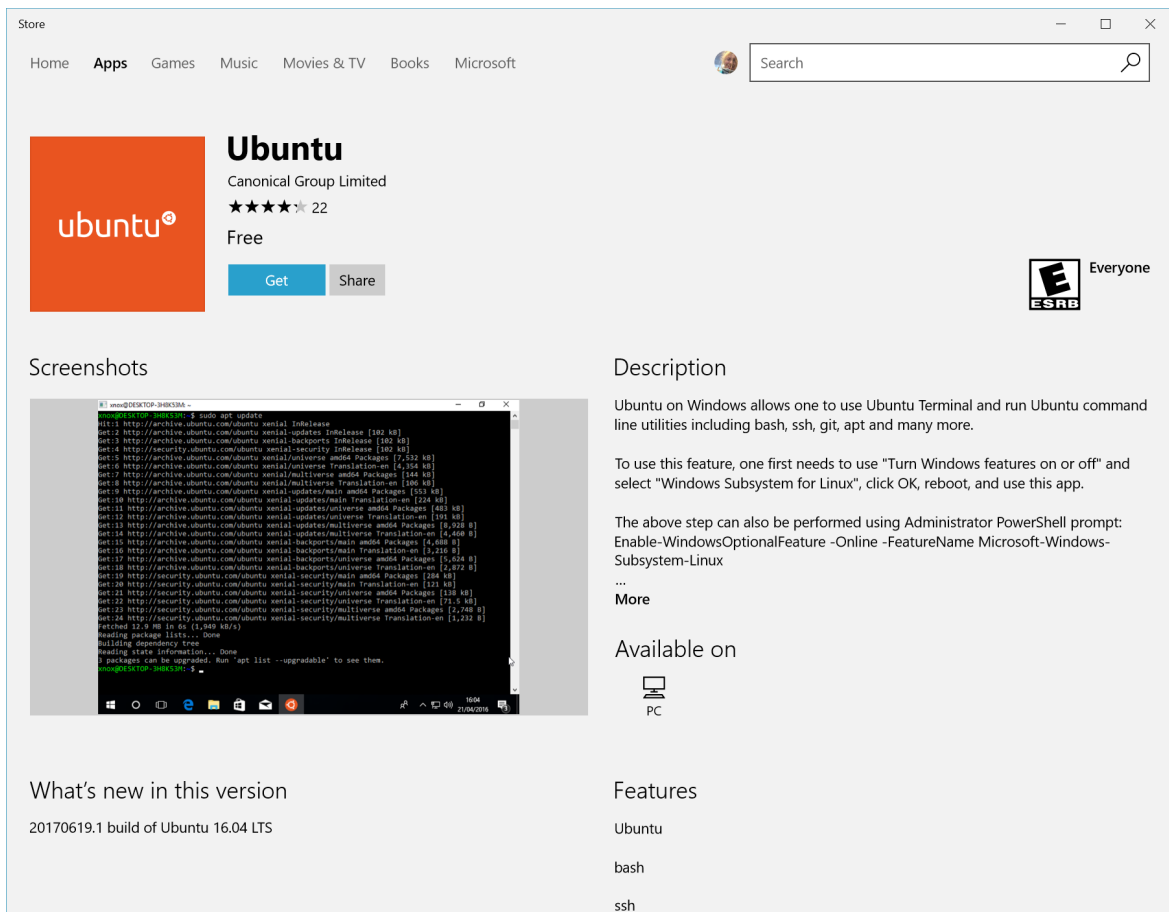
Store

Home Apps Games Music Movies & TV Books Microsoft

Search

ubuntu

Ubuntu

Canonical Group Limited

★★★★★ 22

Free

Get Share

E ESRB Everyone

Screenshots

xnox@DESKTOP-3H8K53M: ~

xnox@DESKTOP-3H8K53M: $ sudo apt update
Hit:1 http://archive.ubuntu.com/ubuntu xenial InRelease
Get:2 http://archive.ubuntu.com/ubuntu xenial-updates InRelease [102 kB]
Get:3 http://archive.ubuntu.com/ubuntu xenial-backports InRelease [102 kB]
Get:4 http://security.ubuntu.com/ubuntu xenial-security InRelease [102 kB]
Get:5 http://archive.ubuntu.com/ubuntu xenial/universe amd64 Packages [7,532 kB]
Get:6 http://archive.ubuntu.com/ubuntu xenial/universe Translation-en [4,354 kB]
Get:7 http://archive.ubuntu.com/ubuntu xenial/multiverse amd64 Packages [144 kB]
Get:8 http://archive.ubuntu.com/ubuntu xenial/multiverse Translation-en [106 kB]
Get:9 http://archive.ubuntu.com/ubuntu xenial-updates/main amd64 Packages [553 kB]
Get:10 http://archive.ubuntu.com/ubuntu xenial-updates/main Translation-en [224 kB]
Get:11 http://archive.ubuntu.com/ubuntu xenial-updates/universe amd64 Packages [483 kB]
Get:12 http://archive.ubuntu.com/ubuntu xenial-updates/universe Translation-en [191 kB]
Get:13 http://archive.ubuntu.com/ubuntu xenial-updates/multiverse amd64 Packages [8,928 B]
Get:14 http://archive.ubuntu.com/ubuntu xenial-updates/multiverse Translation-en [4,460 B]
Get:15 http://archive.ubuntu.com/ubuntu xenial-backports/main amd64 Packages [4,680 B]
Get:16 http://archive.ubuntu.com/ubuntu xenial-backports/main Translation-en [3,216 B]
Get:17 http://archive.ubuntu.com/ubuntu xenial-backports/universe amd64 Packages [5,624 B]
Get:18 http://archive.ubuntu.com/ubuntu xenial-backports/universe Translation-en [2,872 B]
Get:19 http://security.ubuntu.com/ubuntu xenial-security/main amd64 Packages [284 kB]
Get:20 http://security.ubuntu.com/ubuntu xenial-security/main Translation-en [121 kB]
Get:21 http://security.ubuntu.com/ubuntu xenial-security/universe amd64 Packages [138 kB]
Get:22 http://security.ubuntu.com/ubuntu xenial-security/universe Translation-en [71.5 kB]
Get:23 http://security.ubuntu.com/ubuntu xenial-security/multiverse amd64 Packages [2,748 B]
Get:24 http://security.ubuntu.com/ubuntu xenial-security/multiverse Translation-en [1,232 B]
Fetched 12.9 MB in 6s (1,949 kB/s)
Reading package lists... Done
Building dependency tree
Reading state information... Done
3 packages can be upgraded. Run 'apt list --upgradable' to see them.
xnox@DESKTOP-3H8K53M: $

16:04
21/04/2016

Description

Ubuntu on Windows allows one to use Ubuntu Terminal and run Ubuntu command line utilities including bash, ssh, git, apt and many more.

To use this feature, one first needs to use "Turn Windows features on or off" and select "Windows Subsystem for Linux", click OK, reboot, and use this app.

The above step can also be performed using Administrator PowerShell prompt: Enable-WindowsOptionalFeature -Online -FeatureName Microsoft-Windows-Subsystem-Linux
...
More

Available on

PC

What's new in this version

20170619.1 build of Ubuntu 16.04 LTS

Features

Ubuntu

bash

ssh